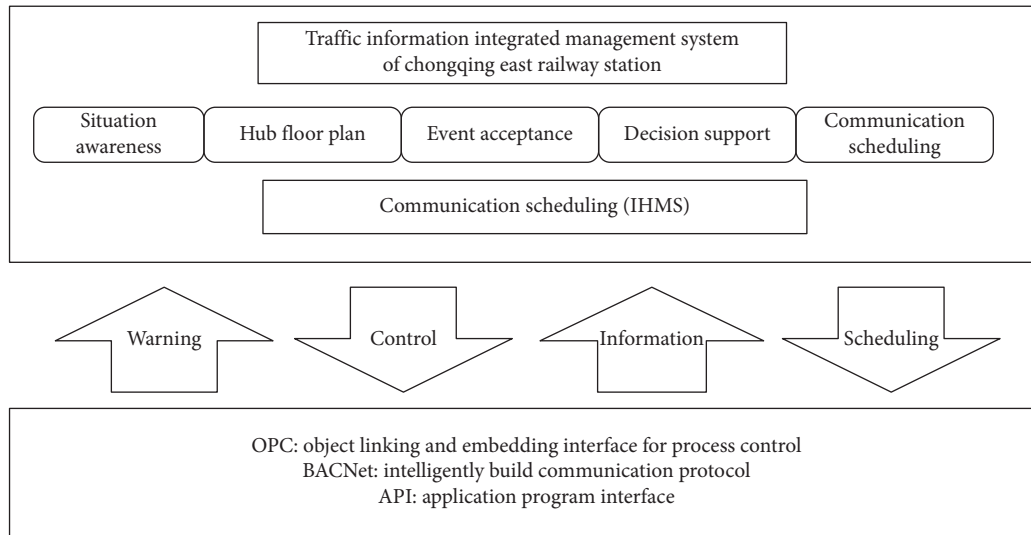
Traffic information integrated management system of chongqing east railway station

Situation awareness

Hub floor plan

Event acceptance

Decision support

Communication scheduling

Communication scheduling (IHMS)

Warning

Control

Information

Scheduling

OPC: object linking and embedding interface for process control
BACNet: intelligently build communication protocol
API: application program interface